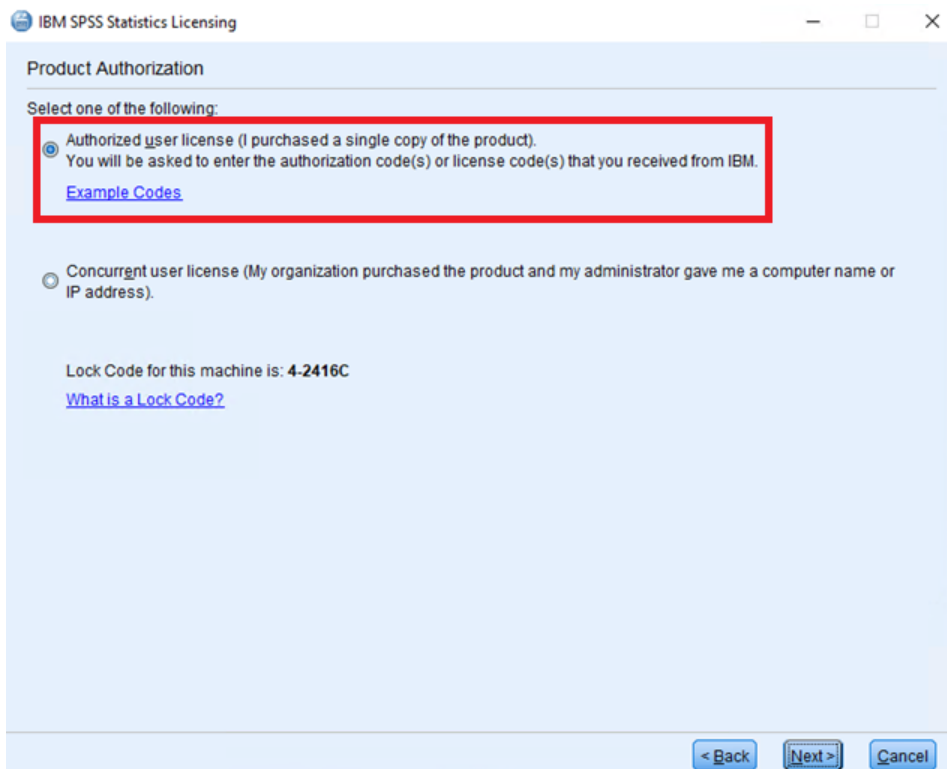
IBM SPSS Statistics Licensing

Product Authorization

Select one of the following:

Authorized user license (I purchased a single copy of the product).
You will be asked to enter the authorization code(s) or license code(s) that you received from IBM.

Example Codes

Concurrent user license (My organization purchased the product and my administrator gave me a computer name or IP address).

Lock Code for this machine is: **4-2416C**

What is a Lock Code?

< Back Next > Cancel